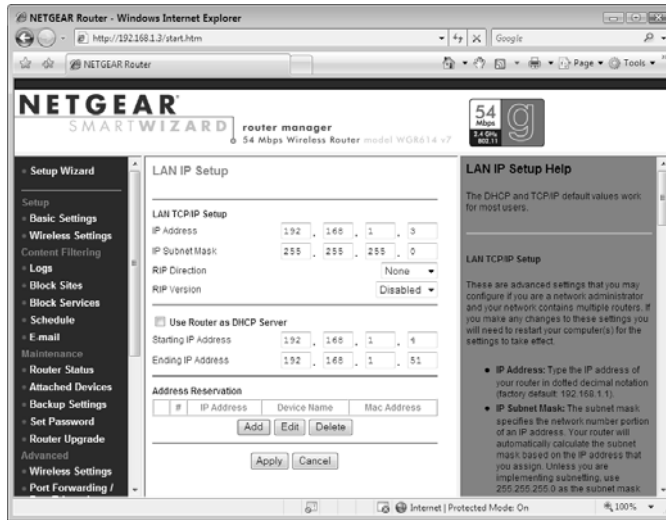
NETGEAR Router - Windows Internet Explorer

http://192.168.1.3/start.htm

Google

NETGEAR Router

Page ▾ Tools ▾

NETGEAR
SMARTWIZARD router manager
54 Mbps Wireless Router model WGR614 v7

54 Mbps 2.4 GHz 802.11 g

Setup Wizard
Setup
Basic Settings
Wireless Settings
Content Filtering
Logs
Block Sites
Block Services
Schedule
E-mail
Maintenance
Router Status
Attached Devices
Backup Settings
Set Password
Router Upgrade
Advanced
Wireless Settings
Port Forwarding /

LAN IP Setup

LAN TCP/IP Setup

| | |
|---|---|
| IP Address | 192 . 168 . 1 . 3 |
| IP Subnet Mask | 255 . 255 . 255 . 0 |
| RIP Direction | None |
| RIP Version | Disabled |

Use Router as DHCP Server

| | |
|---|---|
| Starting IP Address | 192 . 168 . 1 . 4 |
| Ending IP Address | 192 . 168 . 1 . 51 |

Address Reservation

| | # | IP Address | Device Name | Mac Address |
|---|---|---|---|---|

Add Edit Delete

Apply Cancel

LAN IP Setup Help

The DHCP and TCP/IP default values work for most users.

LAN TCP/IP Setup

These are advanced settings that you may configure if you are a network administrator and your network contains multiple routers. If you make any changes to these settings you will need to restart your computer(s) for the settings to take effect.

• IP Address: Type the IP address of your router in dotted decimal notation (factory default: 192.168.1.1).
• IP Subnet Mask: The subnet mask specifies the network number portion of an IP address. Your router will automatically calculate the subnet mask based on the IP address that you assign. Unless you are implementing subnetting, use 255.255.255.0 as the subnet mask

Internet | Protected Mode: On

100%